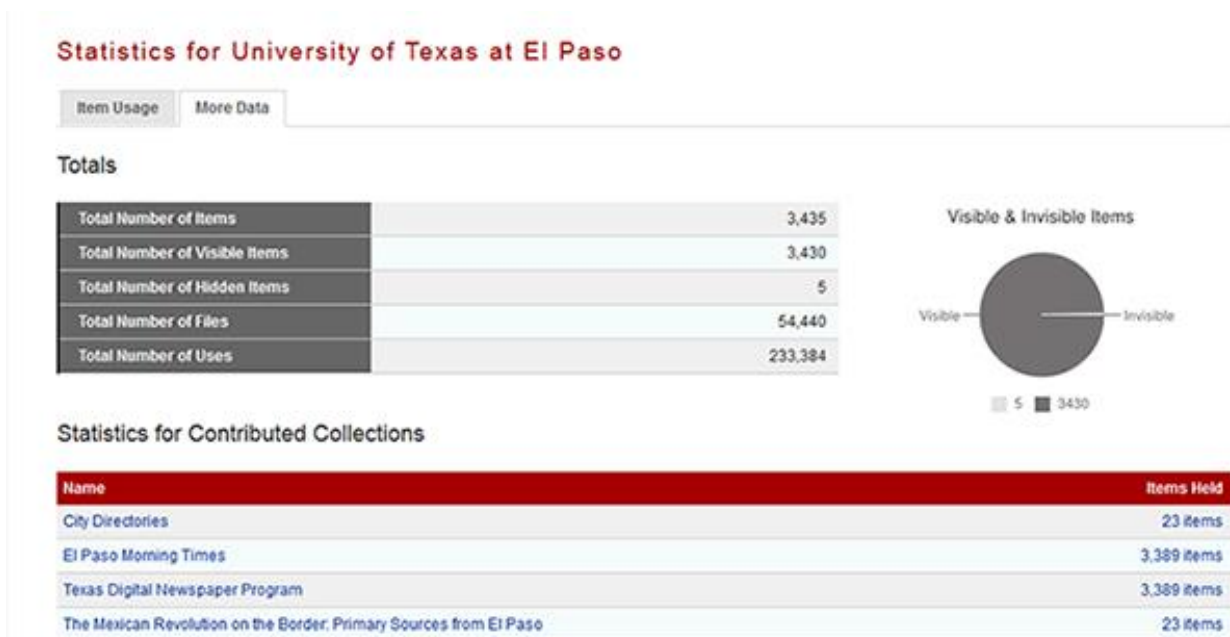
Statistics for University of Texas at El Paso

Item Usage More Data

Totals

| Total Number of Items | 3,435 |
|---|---|
| Total Number of Visible Items | 3,430 |
| Total Number of Hidden Items | 5 |
| Total Number of Files | 54,440 |
| Total Number of Uses | 233,384 |

Visible & Invisible Items

Visible Invisible

5 3430

Statistics for Contributed Collections

| Name | Items Held |
|---|---|
| City Directories | 23 items |
| El Paso Morning Times | 3,389 items |
| Texas Digital Newspaper Program | 3,389 items |
| The Mexican Revolution on the Border: Primary Sources from El Paso | 23 items |